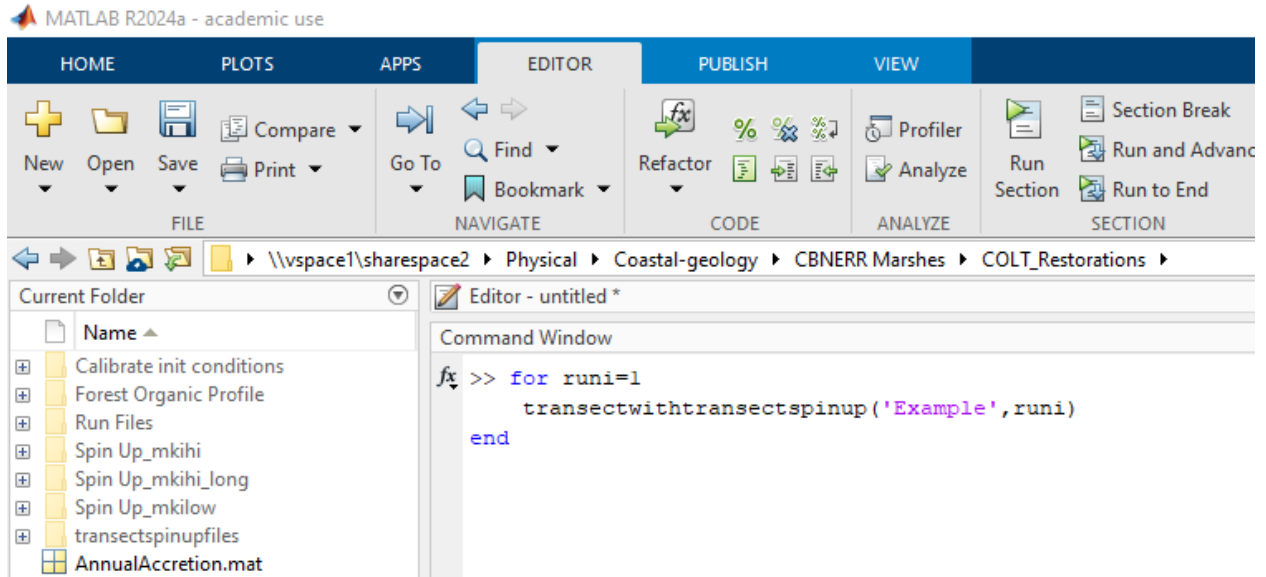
MATLAB R2024a - academic use

HOME PLOTS APPS EDITOR PUBLISH VIEW

New Open Save Compare Print
FILE

Go To Find Bookmark
NAVIGATE

Refactor
CODE

Profiler Analyze
ANALYZE

Run Section Section Break Run and Advanc Run to End
SECTION

\\vspace1\sharespace2 ▸ Physical ▸ Coastal-geology ▸ CBNERR Marshes ▸ COLT_Restorations ▸

Current Folder

Name

Calibrate init conditions
Forest Organic Profile
Run Files
Spin Up_mkihi
Spin Up_mkihi_long
Spin Up_mkilow
transectspinupfiles
AnnualAccretion.mat

Editor - untitled *

Command Window

>> for runi=1
transectwithtransectspinup('Example',runi)
end